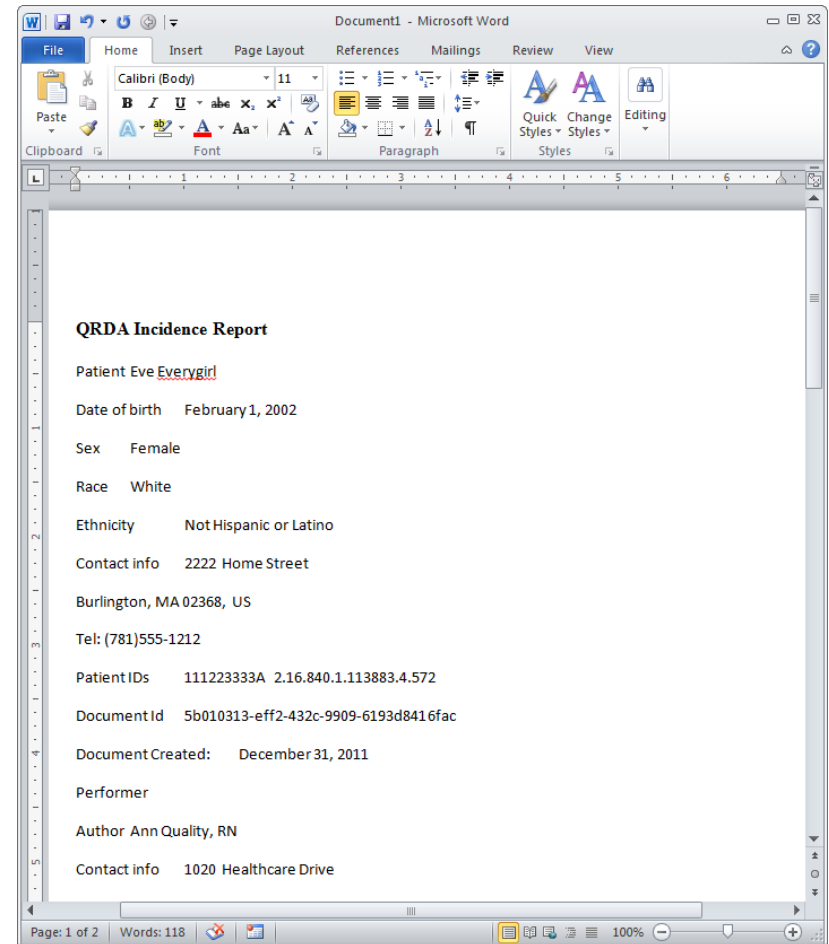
Document1 - Microsoft Word

File Home Insert Page Layout References Mailings Review View

Paste
Clipboard
Calibri (Body) 11
B I U abe $X_2$ $X^2$
Aa
Font
Paragraph
Quick Styles Change Styles
Styles
Editing

QRDA Incidence Report

Patient Eve Everygirl

Date of birth February 1, 2002

Sex Female

Race White

Ethnicity Not Hispanic or Latino

Contact info 2222 Home Street

Burlington, MA 02368, US

Tel: (781)555-1212

Patient IDs 111223333A 2.16.840.1.113883.4.572

Document Id 5b010313-eff2-432c-9909-6193d8416fac

Document Created: December 31, 2011

Performer

Author Ann Quality, RN

Contact info 1020 Healthcare Drive

Page: 1 of 2 Words: 118 100%